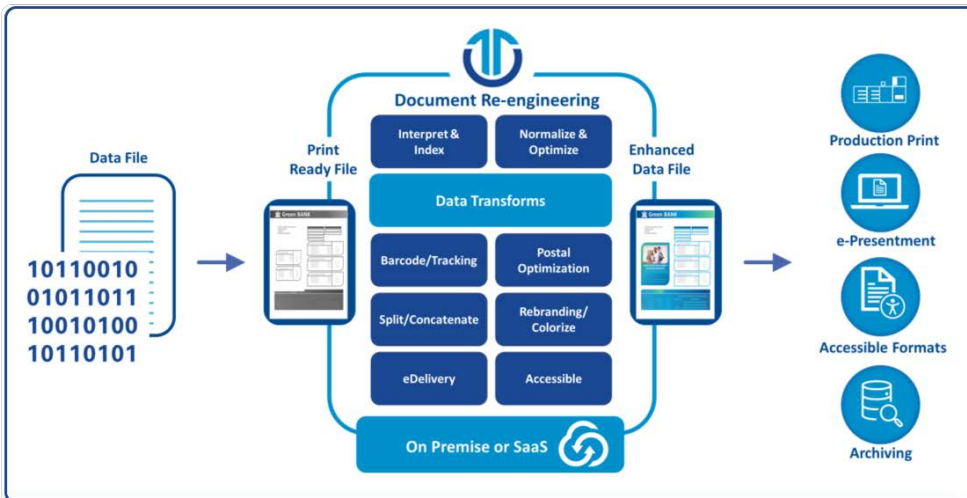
Data File

10110010
01011011
10010100
10110101

Print Ready File

Green BANK

Document Re-engineering

Interpret & Index

Normalize & Optimize

Data Transforms

Barcode/Tracking

Postal Optimization

Split/Concatenate

Rebranding/ Colorize

eDelivery

Accessible

On Premise or SaaS

Enhanced Data File

Green BANK

Production Print

e-Presentment

Accessible Formats

Archiving